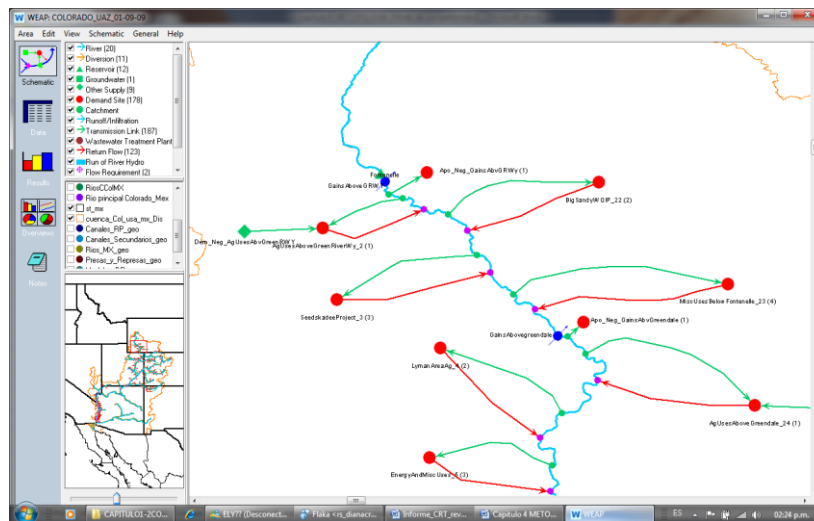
WEAP: COLORADO_UAZ_01-09-09

Area Edit View Schematic General Help

Schematic

Data

Results

Overviews

Notes

River (20)
Diversion (11)
Reservoir (12)
Groundwater (1)
Other Supply (9)
Demand Site (178)
Catchment
Runoff/Infiltration
Transmission Link (187)
Wastewater Treatment Plant
Return Flow (123)
Run of River Hydro
Flow Requirement (2)

RiosCColMX
Rio principal Colorado_Mex
st_mx
cuenca_Col_usa_mx_Dis
Canales_RP_geo
Canales_Secundarios_geo
Rios_MX_geo
Presas_y_Represas_geo

Fontenelle
Gains Above GRW
Apo_Neg_Gains AbvGRWy (1)
Big SandyW GIP_22 (2)
Dem_Neg_AgUsesAbvGreenRWY
AgUsesAboveGreenRiverWy_2 (1)
Seedskadee Project_3 (3)
Misc Uses Below Fontenelle_23 (4)
Apo_Neg_GainsAbvGreendale (1)
GainsAboveGreendale
Lyman AreaAg_4 (2)
AgUsesAbove Greendale_24 (1)
EnergyAndMisc Uses_5 (3)

CAPITULO1-2CO... ELV?? (Desconect... Flaka <rs_dianacr... Informe_CRT_rev... Capitulo 4 METO... WEAP ES 02:24 p.m.